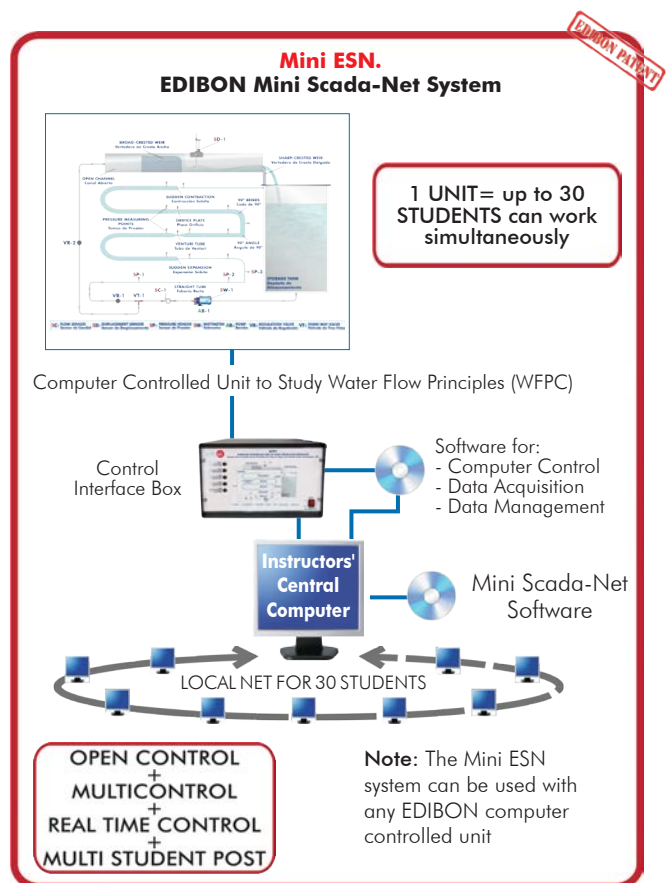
EDIBON PATENT

Mini ESN.
EDIBON Mini Scada-Net System

SD-1
BROAD-CRESTED WEIR
Vertedero de Cresta Ancha
SHARP-CRESTED WEIR
Vertedero de Cresta Delgada
OPEN CHANNEL
Canal Abierto
SUDDEN CONTRACTION
Contracción Súbita
90° BENDS
Codo de 90°
PRESSURE MEASURING POINTS
Tomas de Presión
ORIFICE PLATE
Placa Orificio
VR-2
VENTURI TUBE
Tubo de Venturi
90° ANGLE
Ángulo de 90°
SUDDEN EXPANSION
Expansión Súbita
SP-1
SP-2
SP-3
STORAGE TANK
Depósito de Almacenamiento
VR-1
VT-1
SC-1
STRAIGHT TUBE
Tubería Recta
SW-1
AB-1

1 UNIT= up to 30 STUDENTS can work simultaneously

Computer Controlled Unit to Study Water Flow Principles (WFPC)

Control Interface Box

Software for:
- Computer Control
- Data Acquisition
- Data Management

Instructors' Central Computer

Mini Scada-Net Software

LOCAL NET FOR 30 STUDENTS

OPEN CONTROL
+
MULTICONTROL
+
REAL TIME CONTROL
+
MULTI STUDENT POST

Note: The Mini ESN system can be used with any EDIBON computer controlled unit